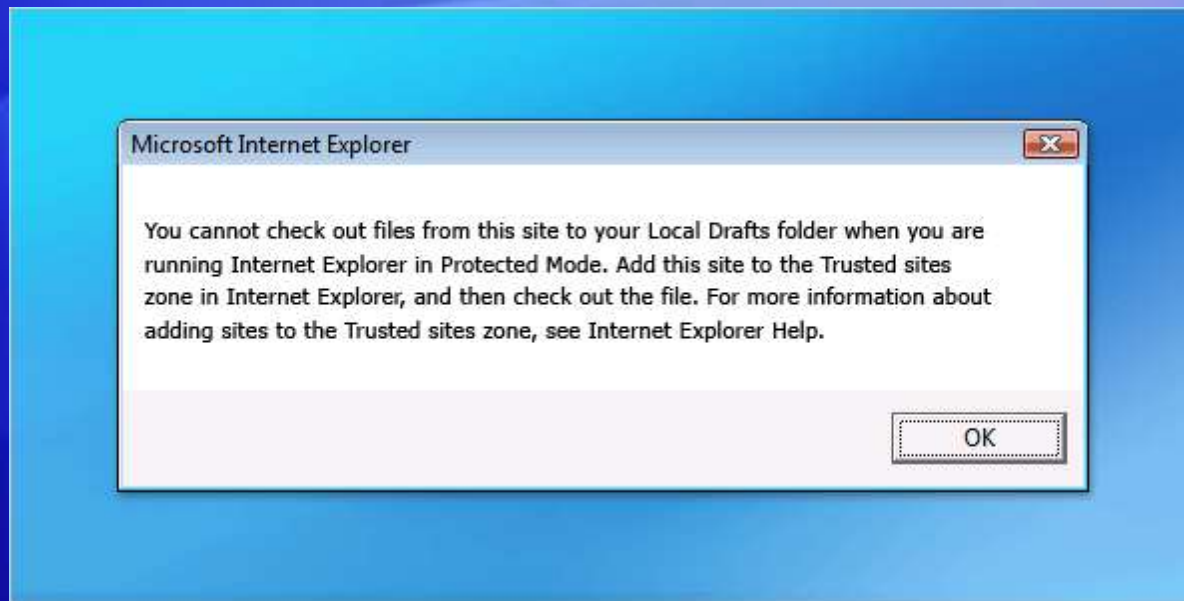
Microsoft Internet Explorer

You cannot check out files from this site to your Local Drafts folder when you are running Internet Explorer in Protected Mode. Add this site to the Trusted sites zone in Internet Explorer, and then check out the file. For more information about adding sites to the Trusted sites zone, see Internet Explorer Help.

OK